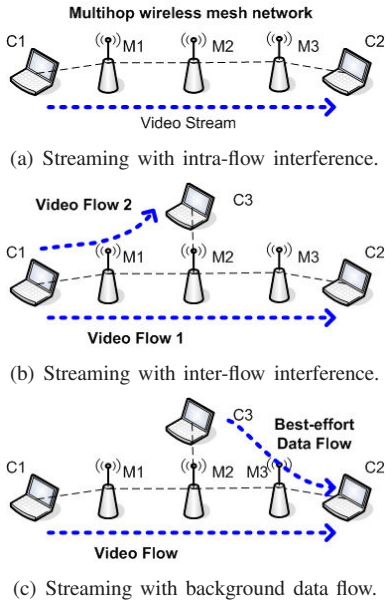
Multihop wireless mesh network

C1 M1 M2 M3 C2

Video Stream

(a) Streaming with intra-flow interference.

Video Flow 2

C3

C1 M1 M2 M3 C2

Video Flow 1

(b) Streaming with inter-flow interference.

C3

Best-effort Data Flow

C1 M1 M2 M3 C2

Video Flow

(c) Streaming with background data flow.